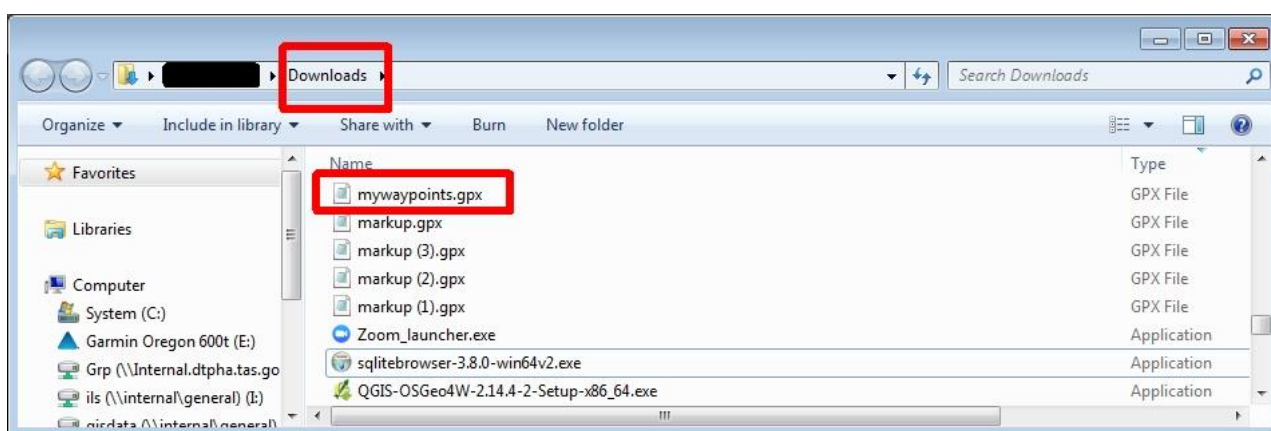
Downloads

Search Downloads

Organize ▾ Include in library ▾ Share with ▾ Burn New folder

Favorites

Libraries

Computer
System (C:)
Garmin Oregon 600t (E:)
Grp (\\Internal.dtpha.tas.go
ils (\\internal\general) (I:)
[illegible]

| Name | Type |
|---|---|
| mywaypoints.gpx | GPX File |
| markup.gpx | GPX File |
| markup (3).gpx | GPX File |
| markup (2).gpx | GPX File |
| markup (1).gpx | GPX File |
| Zoom_launcher.exe | Application |
| sqlitebrowser-3.8.0-win64v2.exe | Application |
| QGIS-OSGeo4W-2.14.4-2-Setup-x86_64.exe | Application |